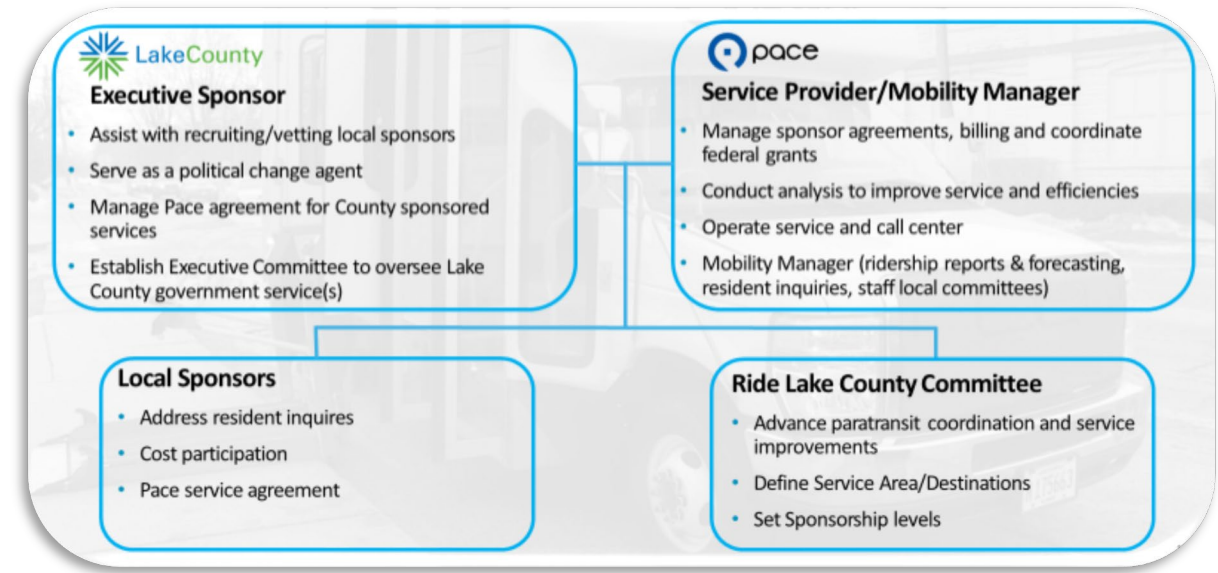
LakeCounty

Executive Sponsor

- Assist with recruiting/vetting local sponsors
- Serve as a political change agent
- Manage Pace agreement for County sponsored services
- Establish Executive Committee to oversee Lake County government service(s)

pace

Service Provider/Mobility Manager

- Manage sponsor agreements, billing and coordinate federal grants
- Conduct analysis to improve service and efficiencies
- Operate service and call center
- Mobility Manager (ridership reports & forecasting, resident inquiries, staff local committees)

Local Sponsors

- Address resident inquires
- Cost participation
- Pace service agreement

Ride Lake County Committee

- Advance paratransit coordination and service improvements
- Define Service Area/Destinations
- Set Sponsorship levels